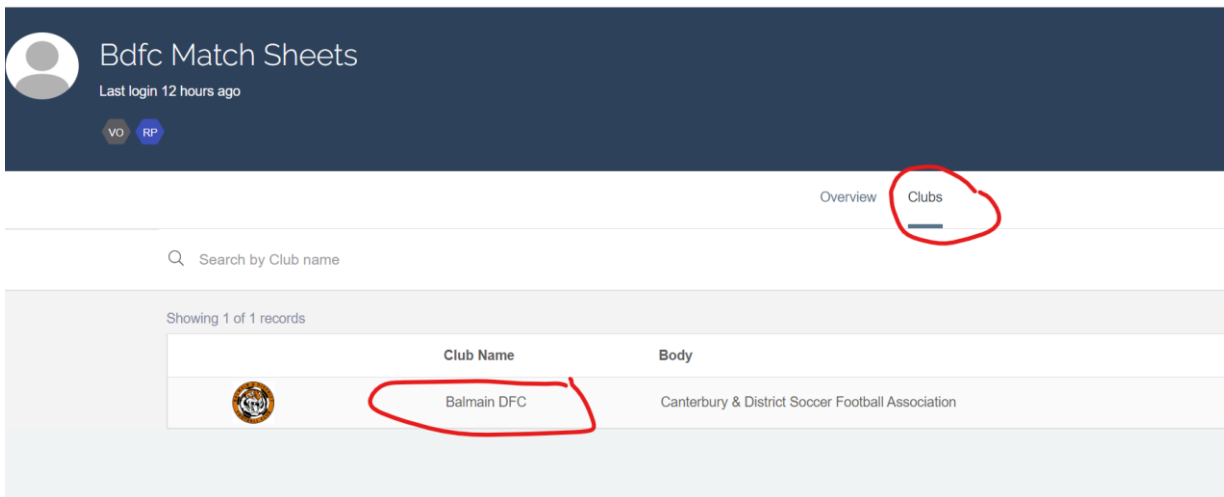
Bdfc Match Sheets
Last login 12 hours ago
VO RP

Overview Clubs

Search by Club name

Showing 1 of 1 records

| | Club Name | Body |
|---|---|---|
| | Balmain DFC | Canterbury & District Soccer Football Association |